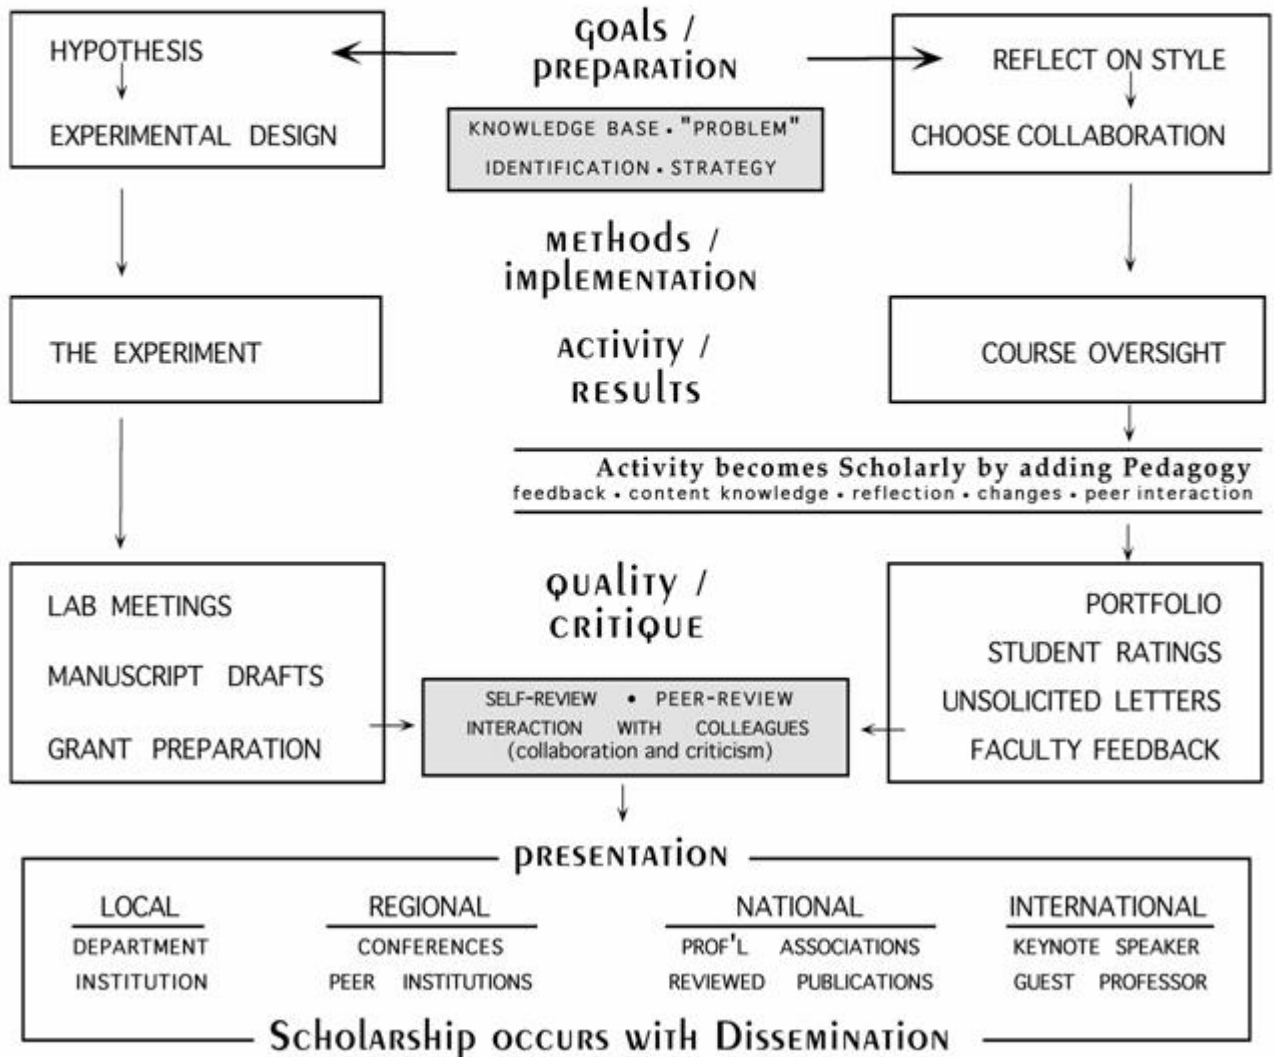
goals / preparation

HYPOTHESIS

EXPERIMENTAL DESIGN

KNOWLEDGE BASE • "PROBLEM" IDENTIFICATION • STRATEGY

REFLECT ON STYLE

CHOOSE COLLABORATION

methods / implementation

activity / results

THE EXPERIMENT

COURSE OVERSIGHT

Activity becomes Scholarly by adding Pedagogy
feedback • content knowledge • reflection • changes • peer interaction

quality / critique

LAB MEETINGS

MANUSCRIPT DRAFTS

GRANT PREPARATION

SELF-REVIEW • PEER-REVIEW
INTERACTION WITH COLLEAGUES
(collaboration and criticism)

PORTFOLIO

STUDENT RATINGS

UNSOLICITED LETTERS

FACULTY FEEDBACK

presentation

| LOCAL | REGIONAL | NATIONAL | INTERNATIONAL |
|---|---|---|---|
| DEPARTMENT | CONFERENCES | PROF'L ASSOCIATIONS | KEYNOTE SPEAKER |
| INSTITUTION | PEER INSTITUTIONS | REVIEWED PUBLICATIONS | GUEST PROFESSOR |

Scholarship occurs with Dissemination